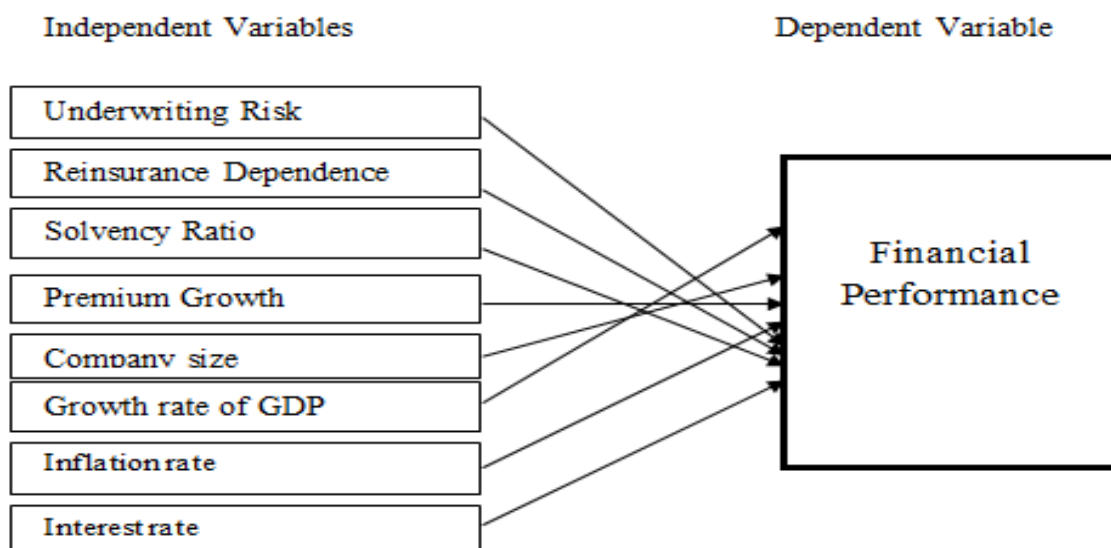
Independent Variables

Dependent Variable

Underwriting Risk

Reinsurance Dependence

Solvency Ratio

Premium Growth

Company size

Growth rate of GDP

Inflationrate

Interestrate

Financial Performance